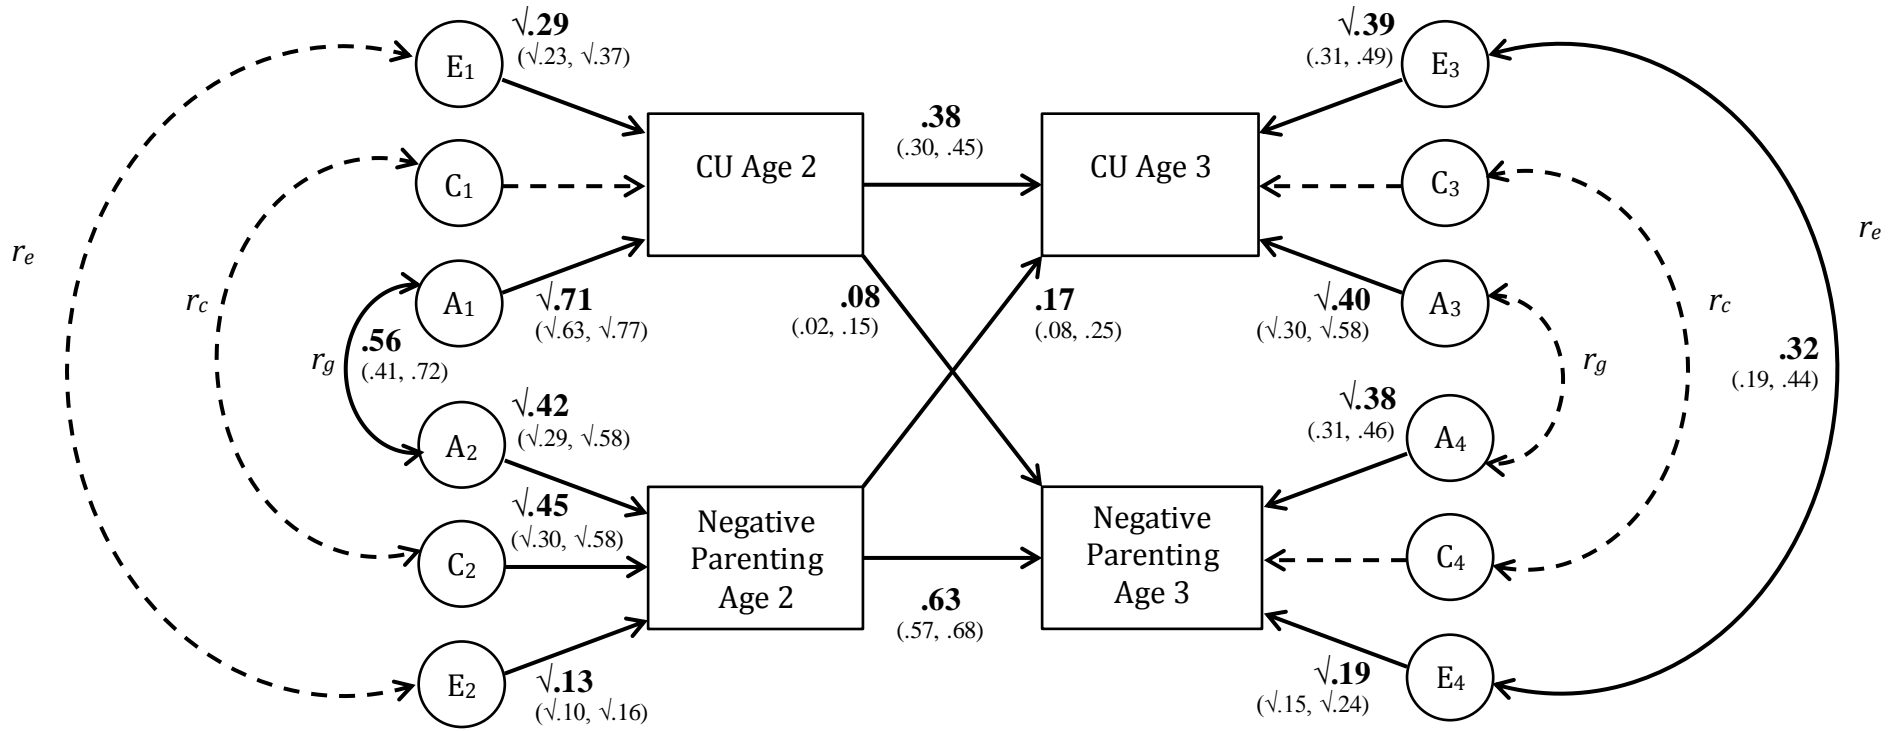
$\sqrt{.29}$
($\sqrt{.23}$, $\sqrt{.37}$)

$E_1$

$C_1$

$r_e$

$r_c$

$A_1$

$\sqrt{.71}$
($\sqrt{.63}$, $\sqrt{.77}$)

$r_g$

.56
(.41, .72)

$A_2$

$\sqrt{.42}$
($\sqrt{.29}$, $\sqrt{.58}$)

$\sqrt{.45}$
($\sqrt{.30}$, $\sqrt{.58}$)

$C_2$

$E_2$

$\sqrt{.13}$
($\sqrt{.10}$, $\sqrt{.16}$)

CU Age 2

.38
(.30, .45)

CU Age 3

.08
(.02, .15)

.17
(.08, .25)

Negative Parenting Age 2

.63
(.57, .68)

Negative Parenting Age 3

$\sqrt{.39}$
(.31, .49)

$E_3$

$C_3$

$r_e$

$A_3$

$\sqrt{.40}$
($\sqrt{.30}$, $\sqrt{.58}$)

$r_c$

$r_g$

.32
(.19, .44)

$\sqrt{.38}$
(.31, .46)

$A_4$

$C_4$

$\sqrt{.19}$
($\sqrt{.15}$, $\sqrt{.24}$)

$E_4$